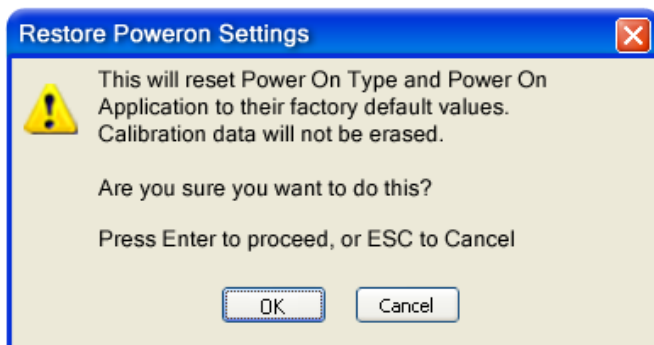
Restore Poweron Settings

This will reset Power On Type and Power On Application to their factory default values. Calibration data will not be erased.

Are you sure you want to do this?

Press Enter to proceed, or ESC to Cancel

OK

Cancel